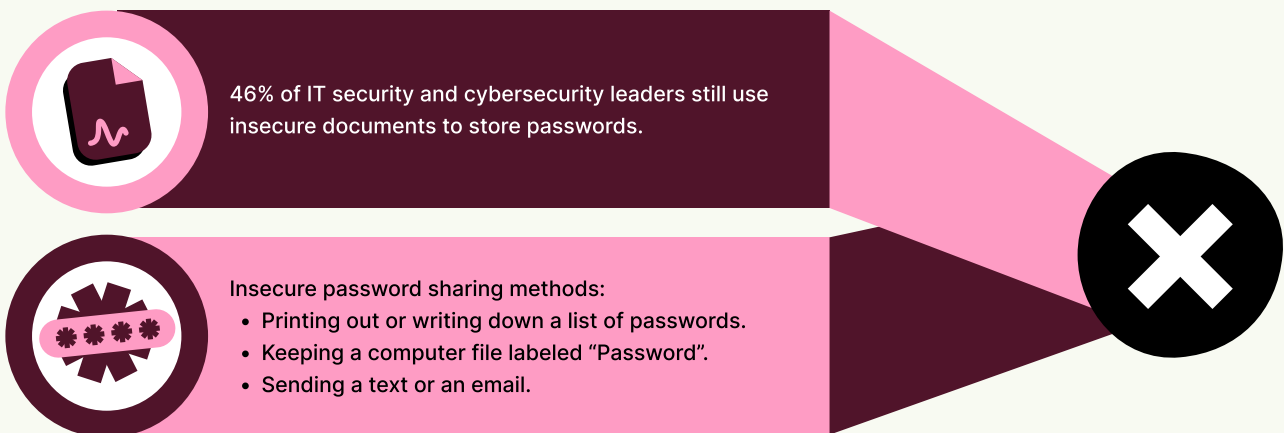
46% of IT security and cybersecurity leaders still use insecure documents to store passwords.

Insecure password sharing methods:
- Printing out or writing down a list of passwords.
- Keeping a computer file labeled “Password”.
- Sending a text or an email.